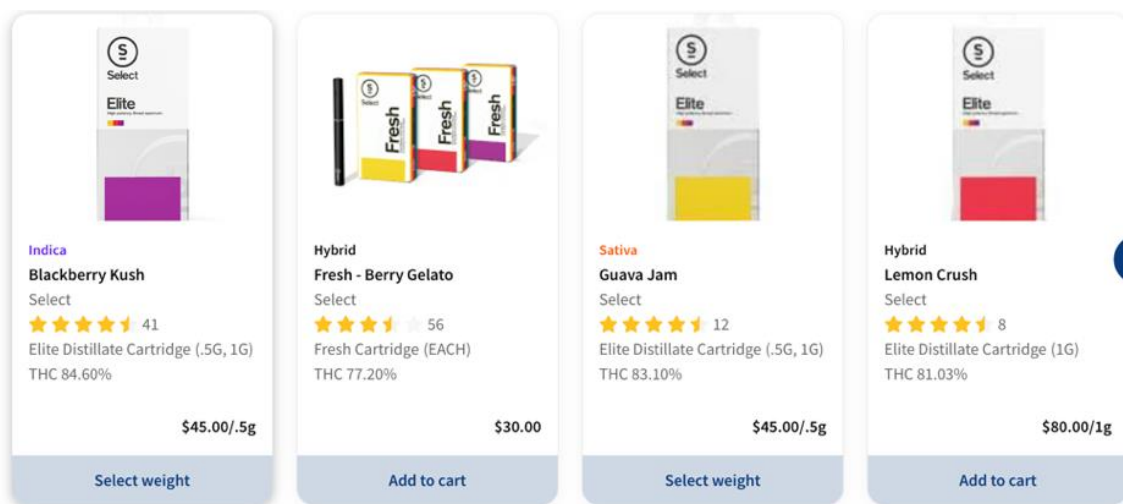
S
Select
Elite

Indica
Blackberry Kush
Select
41
Elite Distillate Cartridge (.5G, 1G)
THC 84.60%
$45.00/.5g
Select weight

S
Select
Fresh
Fresh
Fresh

Hybrid
Fresh - Berry Gelato
Select
56
Fresh Cartridge (EACH)
THC 77.20%
$30.00
Add to cart

S
Select
Elite

Sativa
Guava Jam
Select
12
Elite Distillate Cartridge (.5G, 1G)
THC 83.10%
$45.00/.5g
Select weight

S
Select
Elite

Hybrid
Lemon Crush
Select
8
Elite Distillate Cartridge (1G)
THC 81.03%
$80.00/1g
Add to cart